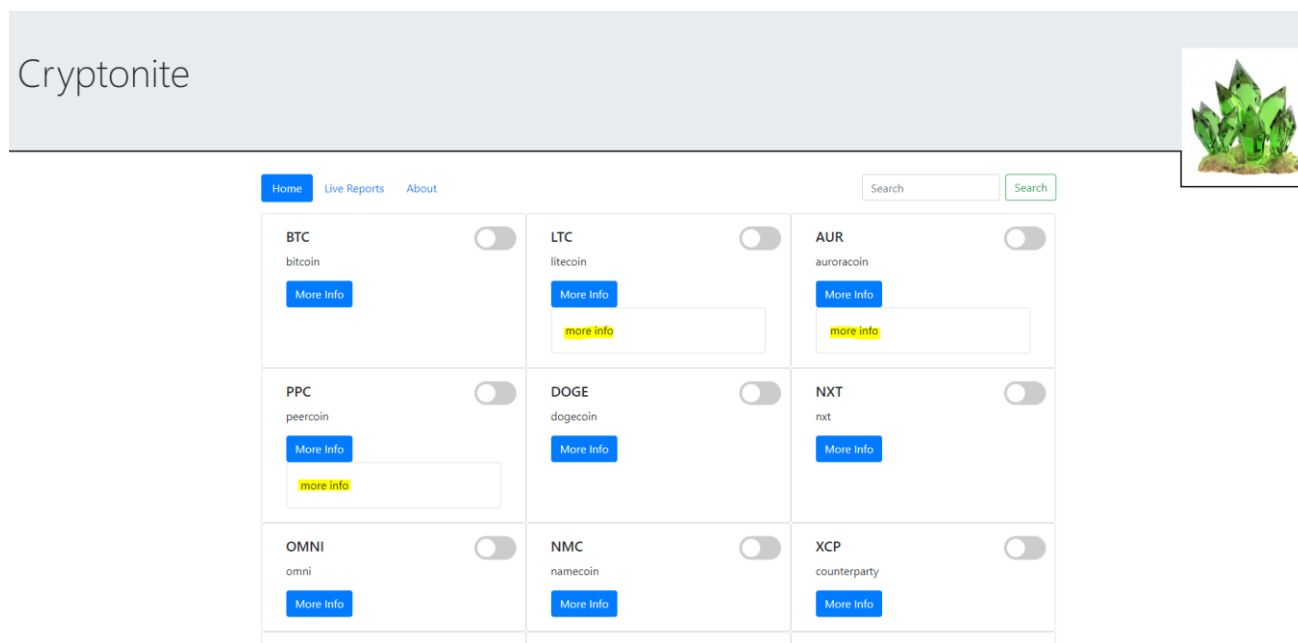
Cryptonite

Home Live Reports About

Search Search

BTC
bitcoin
More Info

LTC
litecoin
More Info
more info

AUR
auroracoin
More Info
more info

PPC
peercoin
More Info
more info

DOGE
dogecoin
More Info

NXT
nxt
More Info

OMNI
omni
More Info

NMC
namecoin
More Info

XCP
counterparty
More Info